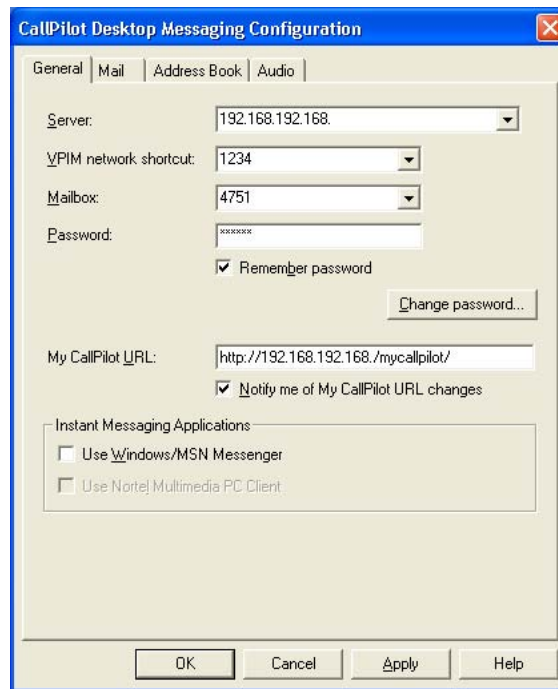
CallPilot Desktop Messaging Configuration

General | Mail | Address Book | Audio

Server: 192.168.192.168.

VPIM network shortcut: 1234

Mailbox: 4751

Password: ******

Remember password

Change password...

My CallPilot URL: http://192.168.192.168./mycallpilot/

Notify me of My CallPilot URL changes

Instant Messaging Applications

Use Windows/MSN Messenger

Use Nortel Multimedia PC Client

OK | Cancel | Apply | Help